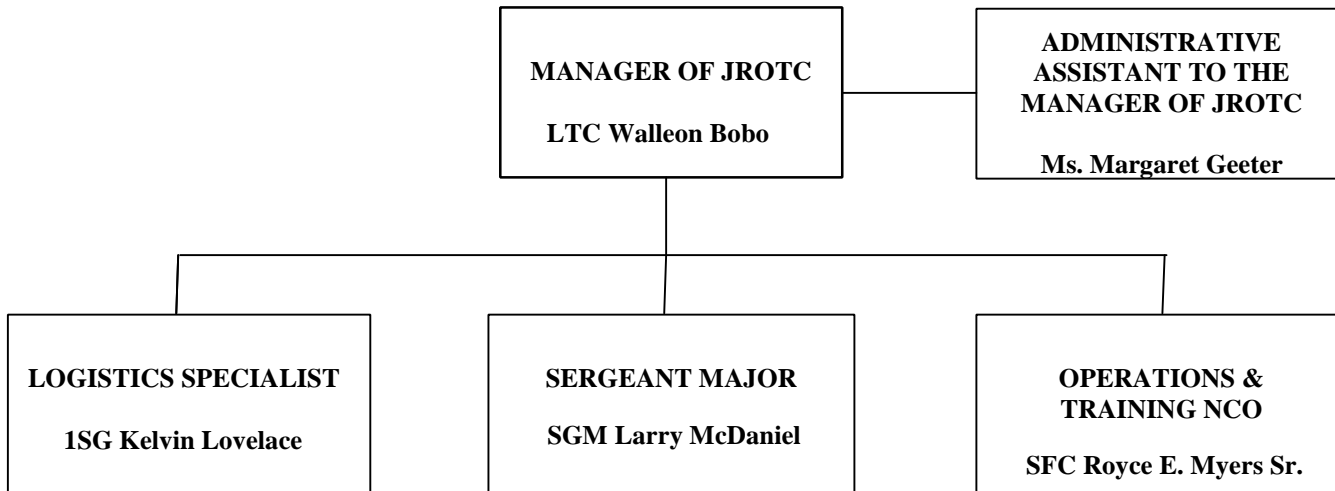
MANAGER OF JROTC

LTC Walleon Bobo

ADMINISTRATIVE ASSISTANT TO THE MANAGER OF JROTC

Ms. Margaret Geeter

LOGISTICS SPECIALIST

1SG Kelvin Lovelace

SERGEANT MAJOR

SGM Larry McDaniel

OPERATIONS & TRAINING NCO

SFC Royce E. Myers Sr.